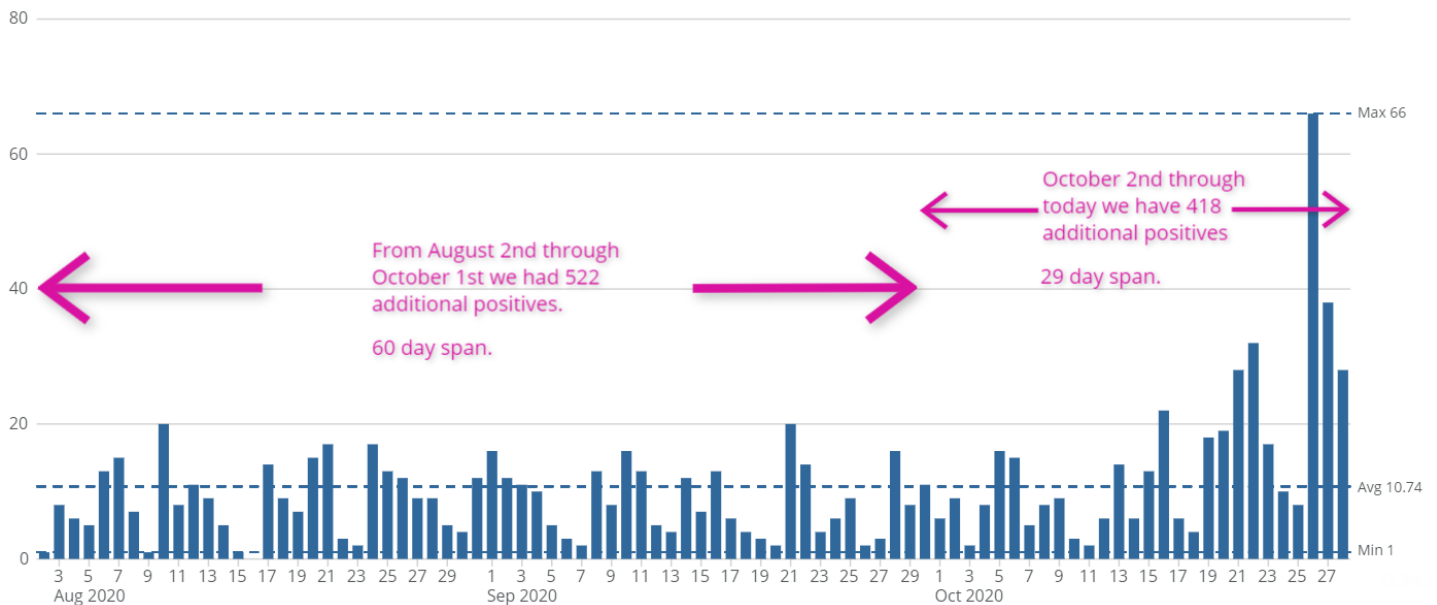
80

60

40

20

0

Max 66

Avg 10.74

Min 1

From August 2nd through October 1st we had 522 additional positives.

60 day span.

October 2nd through today we have 418 additional positives

29 day span.

3 5 7 9 11 13 15 17 19 21 23 25 27 29 1 3 5 7 9 11 13 15 17 19 21 23 25 27 29 1 3 5 7 9 11 13 15 17 19 21 23 25 27

Aug 2020

Sep 2020

Oct 2020